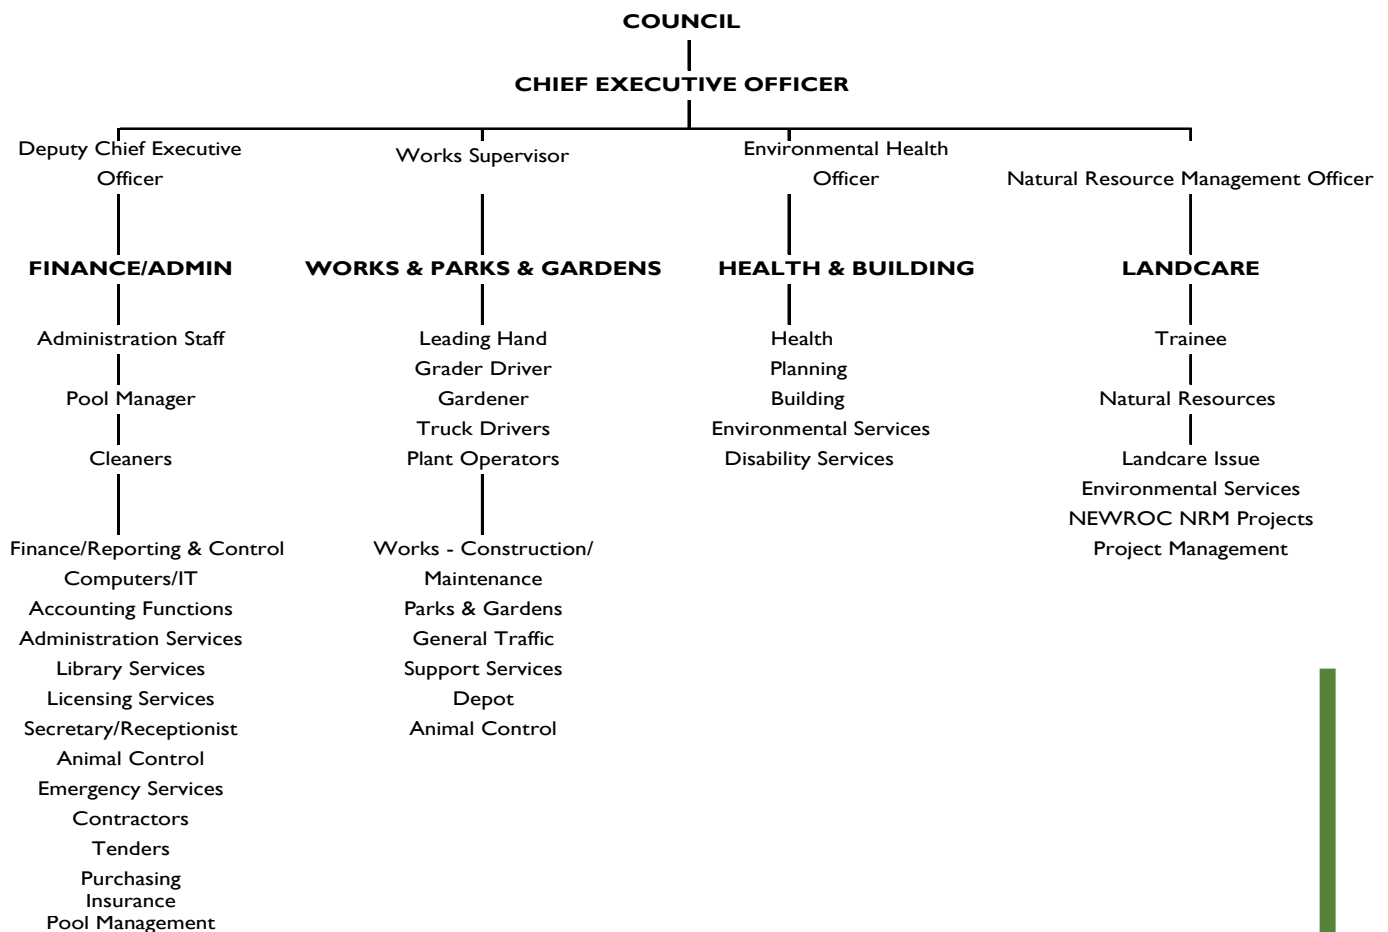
COUNCIL

CHIEF EXECUTIVE OFFICER

Deputy Chief Executive Officer

FINANCE/ADMIN

Administration Staff

Pool Manager

Cleaners

Finance/Reporting & Control
Computers/IT
Accounting Functions
Administration Services
Library Services
Licensing Services
Secretary/Receptionist
Animal Control
Emergency Services
Contractors
Tenders
Purchasing
Insurance
Pool Management

Works Supervisor

WORKS & PARKS & GARDENS

Leading Hand
Grader Driver
Gardener
Truck Drivers
Plant Operators

Works - Construction/ Maintenance
Parks & Gardens
General Traffic
Support Services
Depot
Animal Control

Environmental Health Officer

HEALTH & BUILDING

Health
Planning
Building
Environmental Services
Disability Services

Natural Resource Management Officer

LANDCARE

Trainee

Natural Resources

Landcare Issue
Environmental Services
NEWROC NRM Projects
Project Management